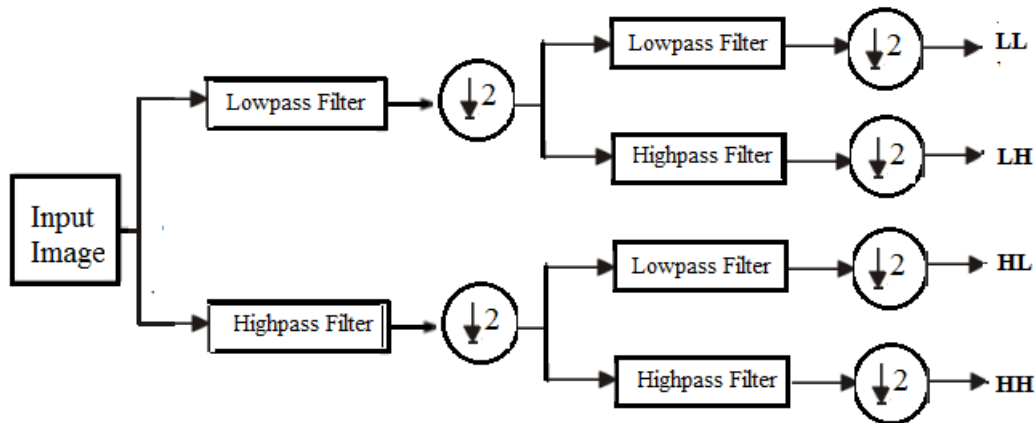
Input Image

Lowpass Filter

$\downarrow 2$

Lowpass Filter

$\downarrow 2$

LL

Highpass Filter

$\downarrow 2$

LH

Highpass Filter

$\downarrow 2$

Lowpass Filter

$\downarrow 2$

HL

Highpass Filter

$\downarrow 2$

HH